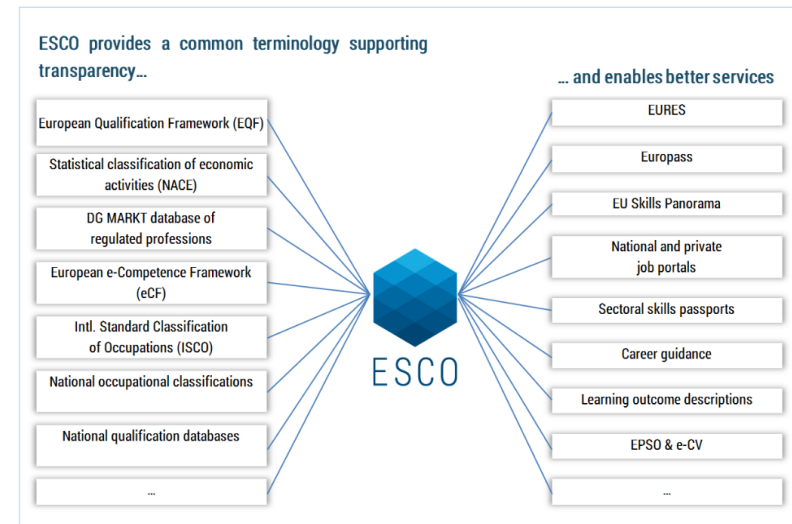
ESCO provides a common terminology supporting transparency…

… and enables better services

European Qualification Framework (EQF)

Statistical classification of economic activities (NACE)

DG MARKT database of regulated professions

European e-Competence Framework (eCF)

Intl. Standard Classification of Occupations (ISCO)

National occupational classifications

National qualification databases

…

ESCO

EURES

Europass

EU Skills Panorama

National and private job portals

Sectoral skills passports

Career guidance

Learning outcome descriptions

EPSO & e-CV

…